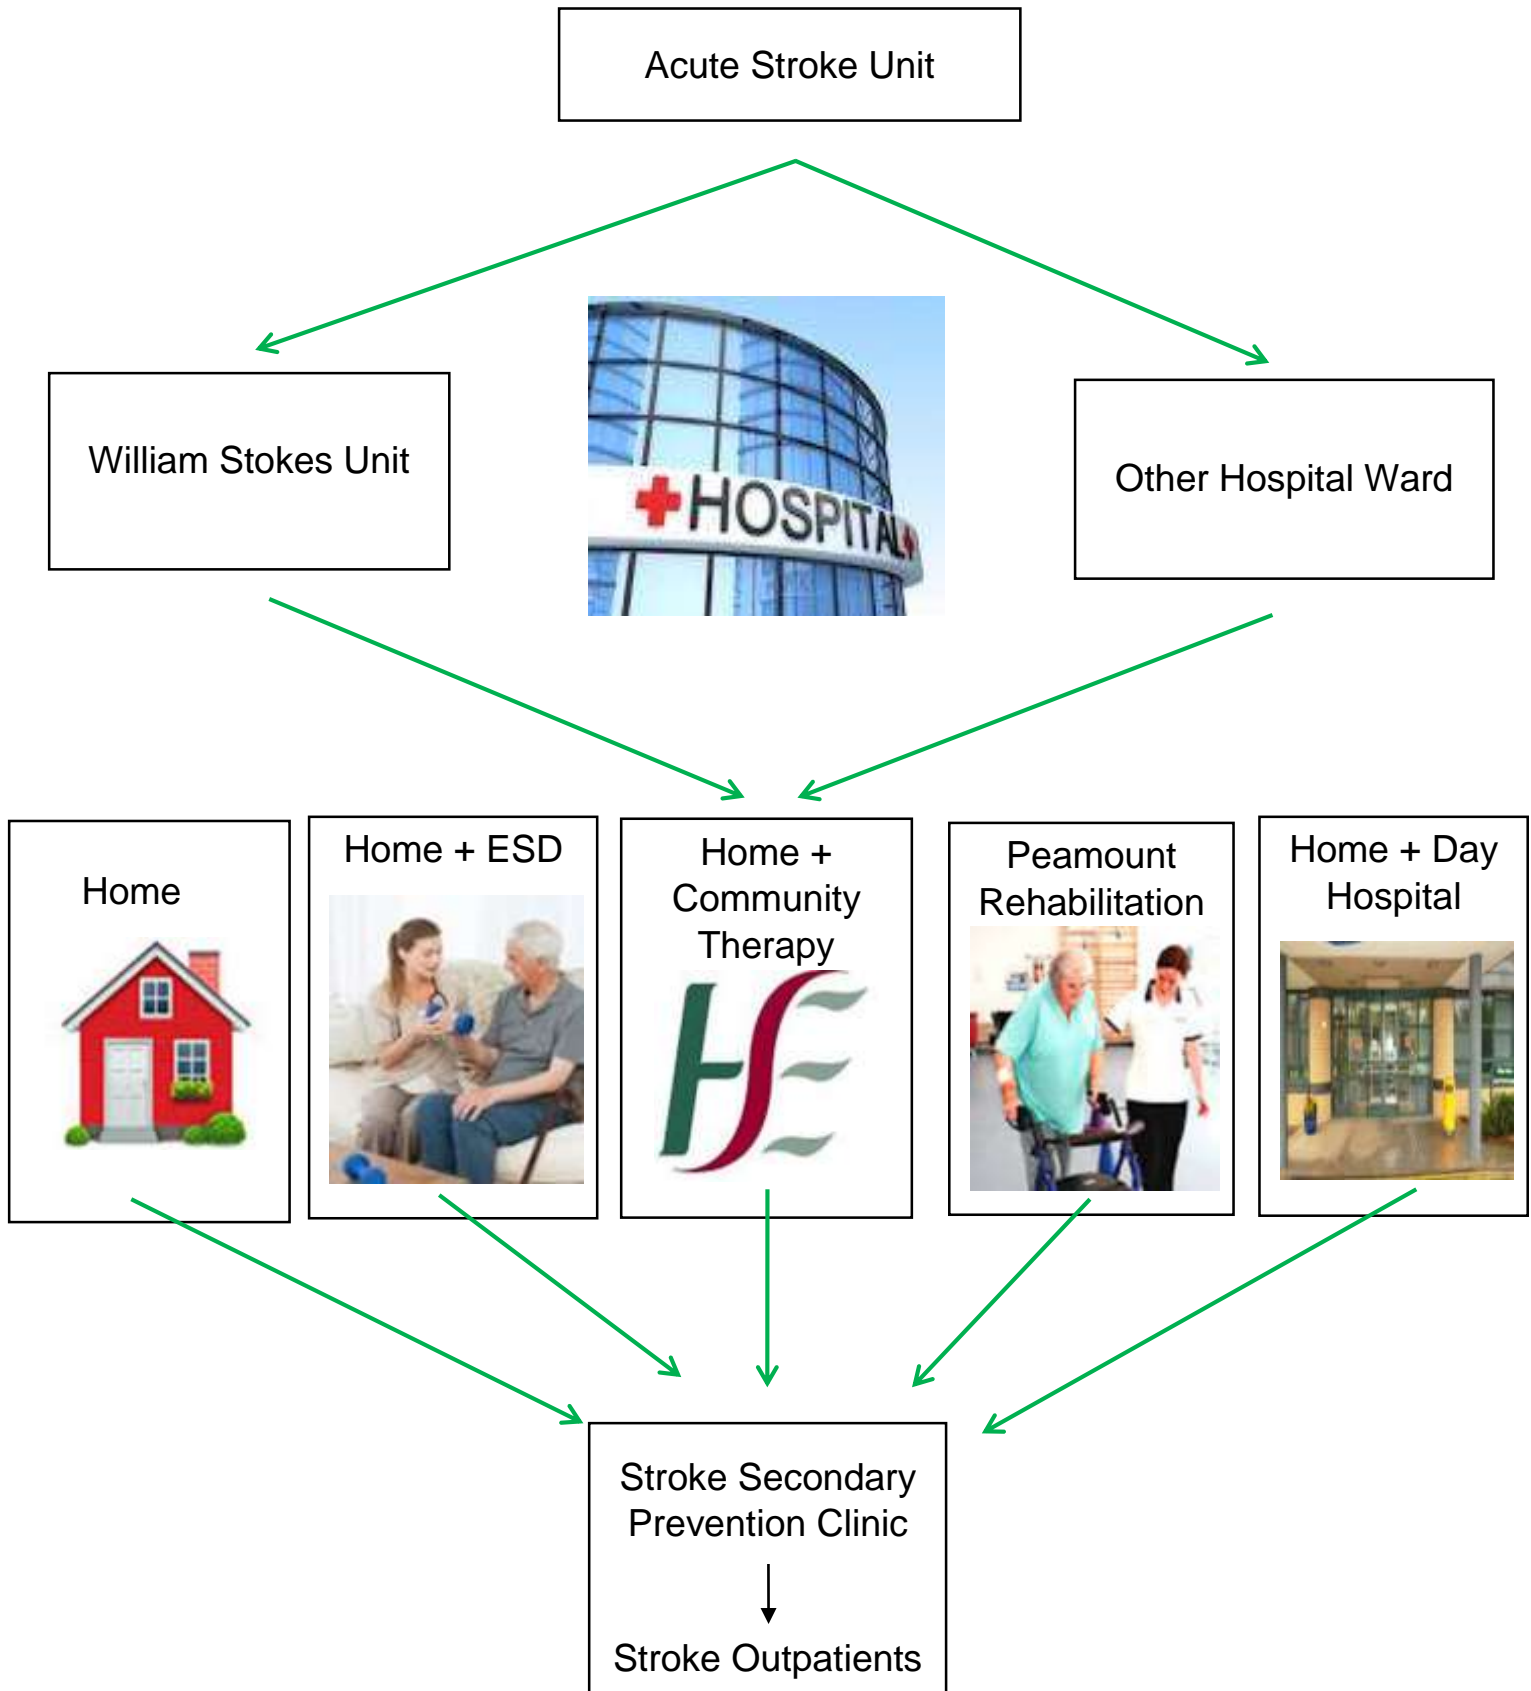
Acute Stroke Unit

William Stokes Unit

HOSPITAL

Other Hospital Ward

Home

Home + ESD

Home + Community Therapy

Peamount Rehabilitation

Home + Day Hospital

Stroke Secondary Prevention Clinic

Stroke Outpatients